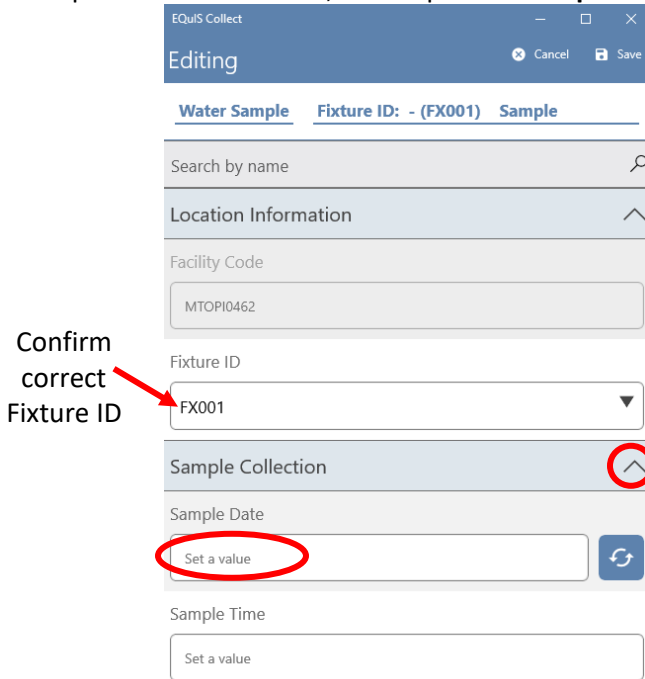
EQuIS Collect

Editing

Cancel Save

Water Sample Fixture ID: - (FX001) Sample

Search by name

Location Information

Facility Code

MTOPI0462

Confirm correct Fixture ID

Fixture ID

FX001

Sample Collection

Sample Date

Set a value

Sample Time

Set a value